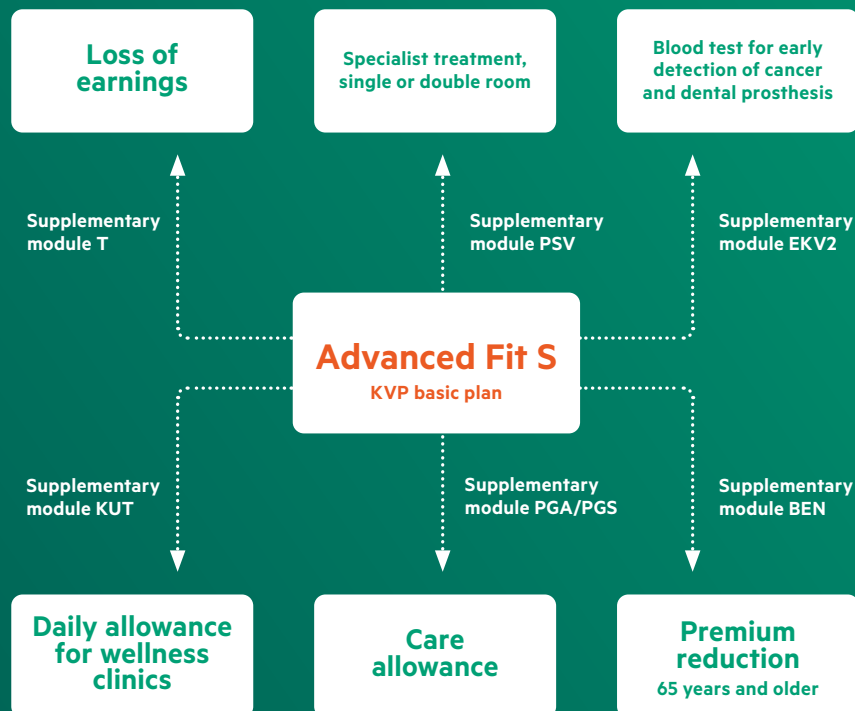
Loss of earnings

Specialist treatment, single or double room

Blood test for early detection of cancer and dental prosthesis

Supplementary module T

Supplementary module PSV

Supplementary module EKV2

Advanced Fit S
KVP basic plan

Supplementary module KUT

Supplementary module PGA/PGS

Supplementary module BEN

Daily allowance for wellness clinics

Care allowance

Premium reduction
65 years and older